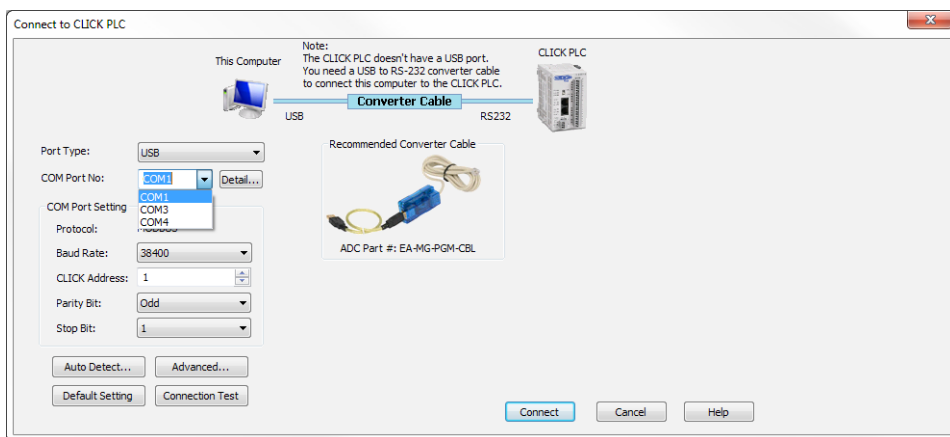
Connect to CLICK PLC

This Computer

Note:
The CLICK PLC doesn't have a USB port.
You need a USB to RS-232 converter cable
to connect this computer to the CLICK PLC.

CLICK PLC

Converter Cable

USB

RS232

Port Type: USB

COM Port No: COM1 Detail...

COM1
COM3
COM4

COM Port Setting

Protocol: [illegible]

Baud Rate: 38400

CLICK Address: 1

Parity Bit: Odd

Stop Bit: 1

Recommended Converter Cable

ADC Part #: EA-MG-PGM-CBL

Auto Detect...

Advanced...

Default Setting

Connection Test

Connect

Cancel

Help